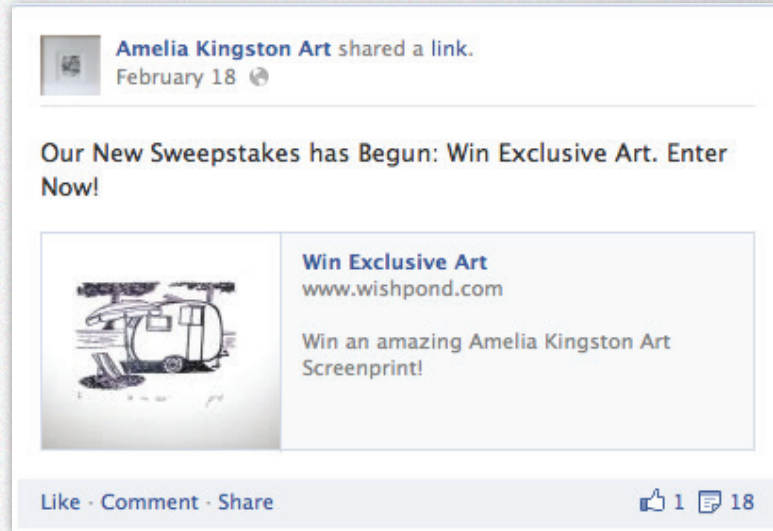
Amelia Kingston Art shared a link.
February 18

Our New Sweepstakes has Begun: Win Exclusive Art. Enter Now!

Win Exclusive Art
www.wishpond.com

Win an amazing Amelia Kingston Art Screenprint!

Like · Comment · Share

1 18